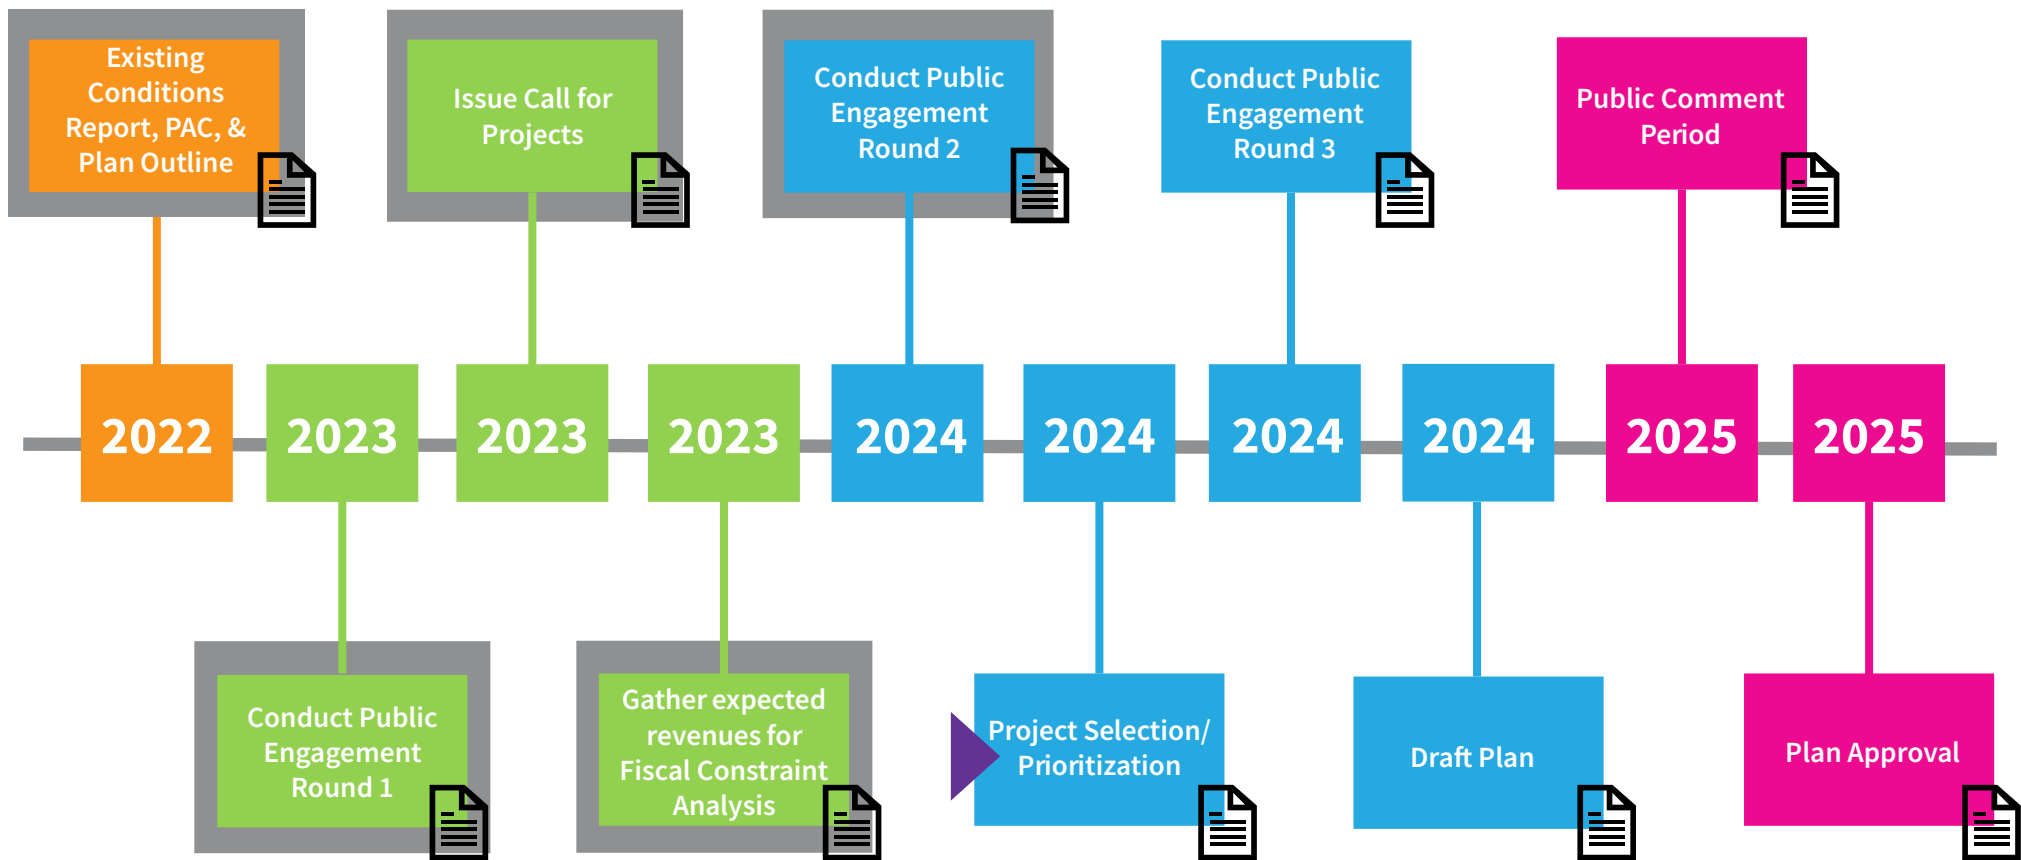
Existing Conditions Report, PAC, & Plan Outline

Issue Call for Projects

Conduct Public Engagement Round 2

Conduct Public Engagement Round 3

Public Comment Period

2022

2023

2023

2023

2024

2024

2024

2024

2025

2025

Conduct Public Engagement Round 1

Gather expected revenues for Fiscal Constraint Analysis

Project Selection/ Prioritization

Draft Plan

Plan Approval